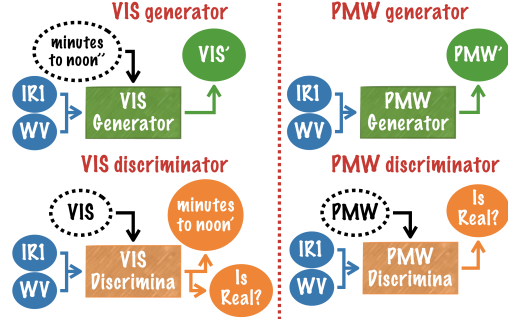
VIS generator

minutes to noon'

VIS'

IR1

WV

VIS Generator

PMW generator

PMW'

IR1

WV

PMW Generator

VIS discriminator

VIS

minutes to noon'

IR1

WV

VIS Discrimina

Is Real?

PMW discriminator

PMW

Is Real?

IR1

WV

PMW Discrimina